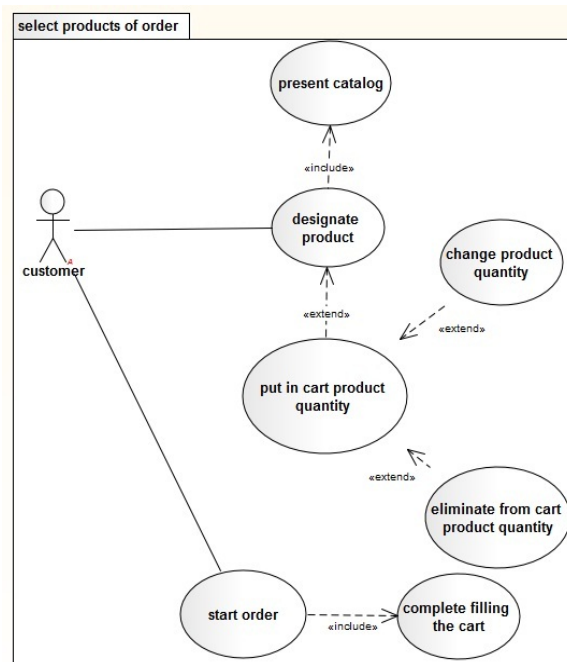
select products of order

present catalog

«include»

customer

designate product

change product quantity

«extend»

«extend»

put in cart product quantity

«extend»

eliminate from cart product quantity

start order

«include»

complete filling the cart